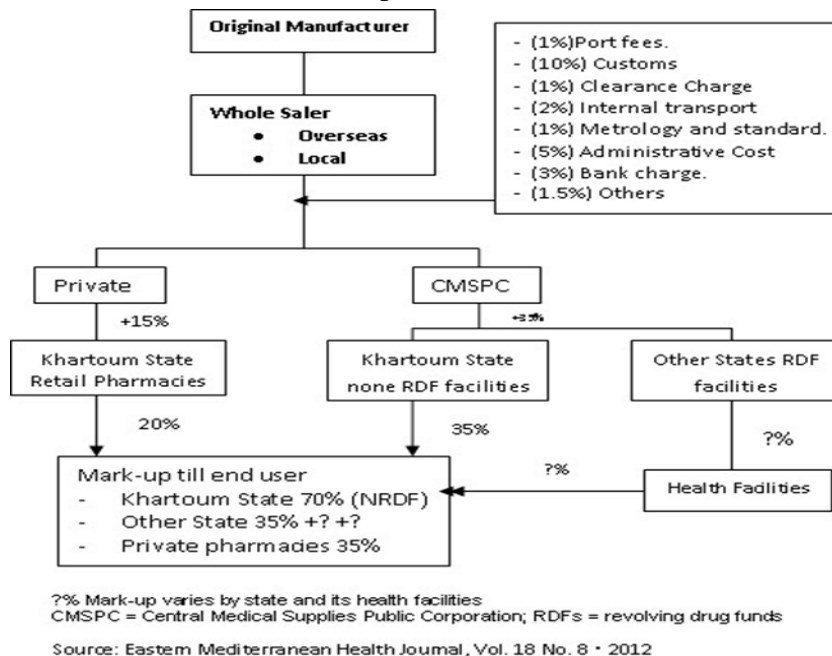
Original Manufacturer

Whole Saler
- Overseas
- Local

- (1%)Port fees.
- (10%) Customs
- (1%) Clearance Charge
- (2%) Internal transport
- (1%) Metrology and standard.
- (5%) Administrative Cost
- (3%) Bank charge.
- (1.5%) Others

Private

+15%

Khartoum State Retail Pharmacies

20%

CMSPC

+3%

Khartoum State none RDF facilities

35%

Other States RDF facilities

?%

?%

Health Facilities

Mark-up till end user
- Khartoum State 70% (NRDF)
- Other State 35% +? +?
- Private pharmacies 35%

?% Mark-up varies by state and its health facilities
CMSPC = Central Medical Supplies Public Corporation; RDFs = revolving drug funds

Source: Eastern Mediterranean Health Journal, Vol. 18 No. 8 • 2012